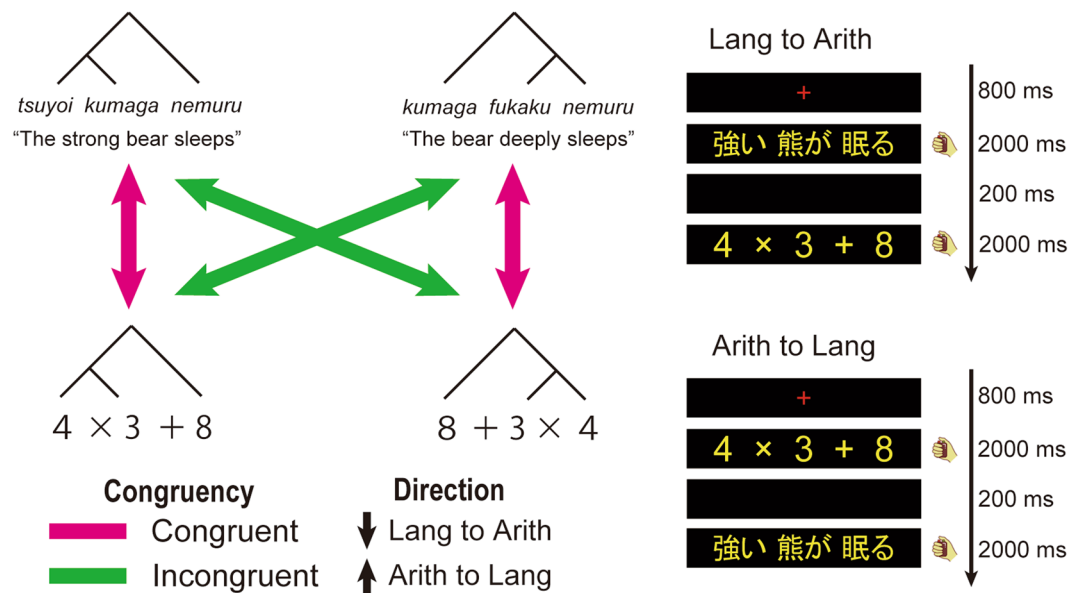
tsuyoi kumaga nemuru
"The strong bear sleeps"

kumaga fukaku nemuru
"The bear deeply sleeps"

$4 \times 3 + 8$

$8 + 3 \times 4$

Congruency
Congruent
Incongruent

Direction
Lang to Arith
Arith to Lang

Lang to Arith
+
800 ms
強い 熊が 眠る
2000 ms
200 ms
$4 \times 3 + 8$
2000 ms

Arith to Lang
+
800 ms
$4 \times 3 + 8$
2000 ms
200 ms
強い 熊が 眠る
2000 ms